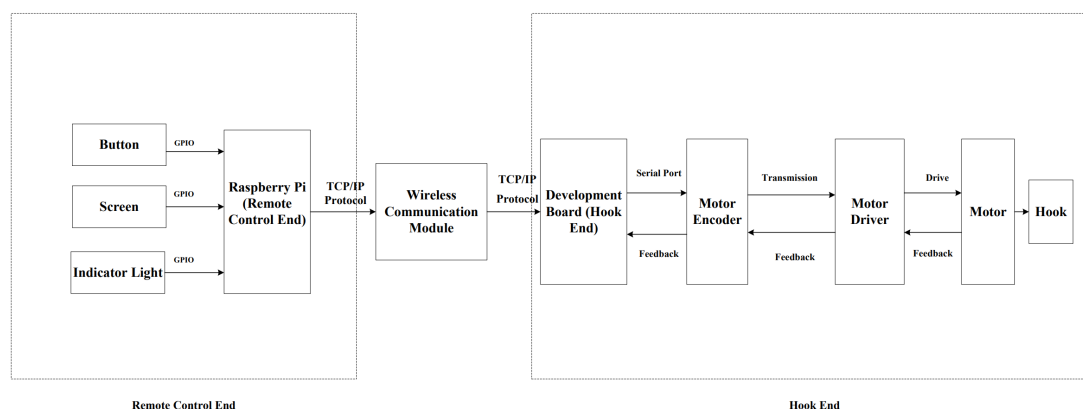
Button

GPIO

Screen

GPIO

Indicator Light

GPIO

Raspberry Pi (Remote Control End)

TCP/IP Protocol

Wireless Communication Module

TCP/IP Protocol

Development Board (Hook End)

Serial Port

Feedback

Motor Encoder

Transmission

Feedback

Motor Driver

Drive

Feedback

Motor

Hook

Remote Control End

Hook End